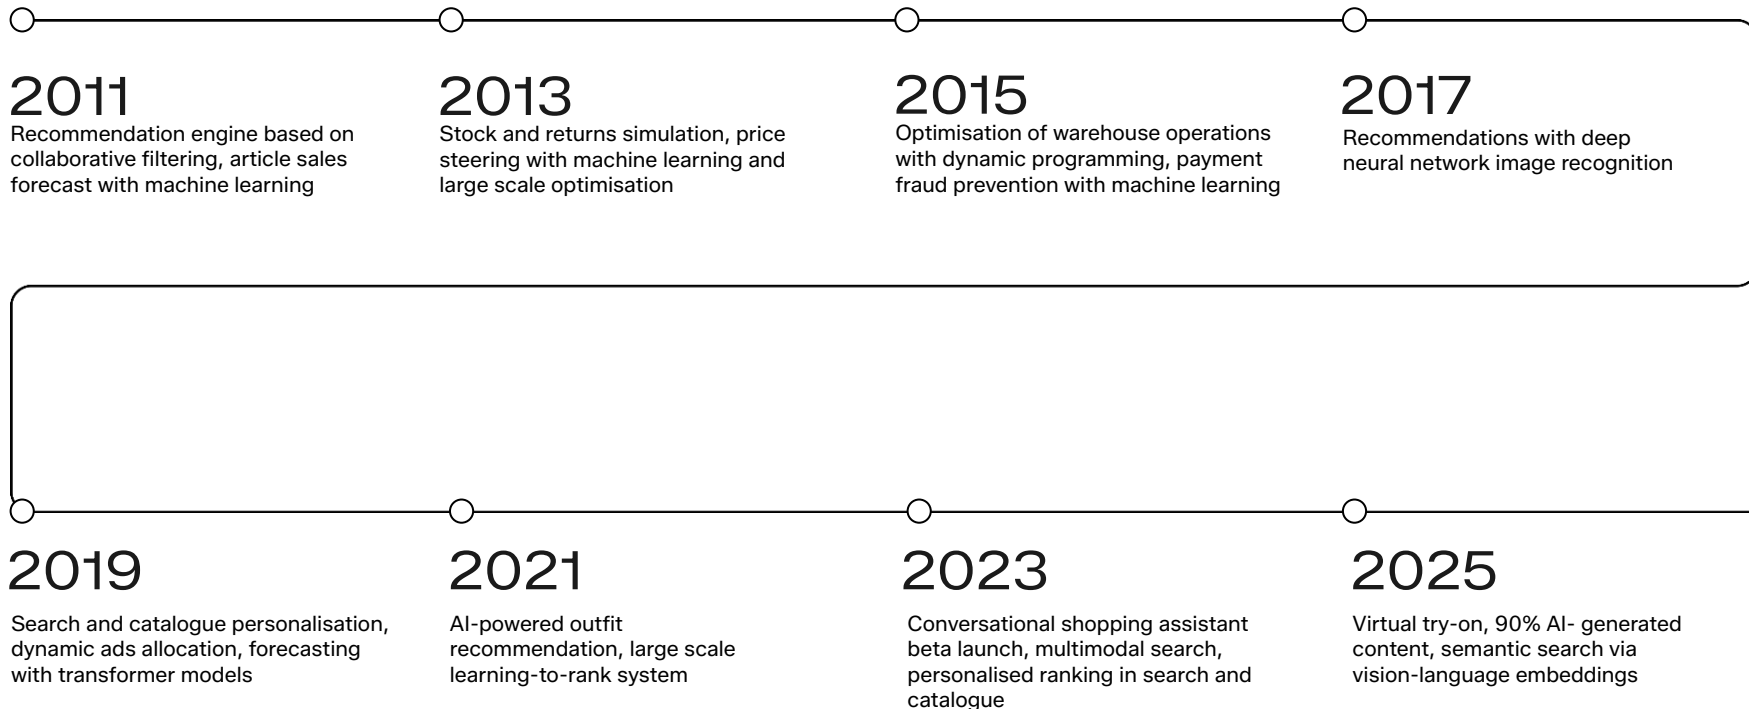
2011
Recommendation engine based on collaborative filtering, article sales forecast with machine learning

2013
Stock and returns simulation, price steering with machine learning and large scale optimisation

2015
Optimisation of warehouse operations with dynamic programming, payment fraud prevention with machine learning

2017
Recommendations with deep neural network image recognition

2019
Search and catalogue personalisation, dynamic ads allocation, forecasting with transformer models

2021
AI-powered outfit recommendation, large scale learning-to-rank system

2023
Conversational shopping assistant beta launch, multimodal search, personalised ranking in search and catalogue

2025
Virtual try-on, 90% AI- generated content, semantic search via vision-language embeddings